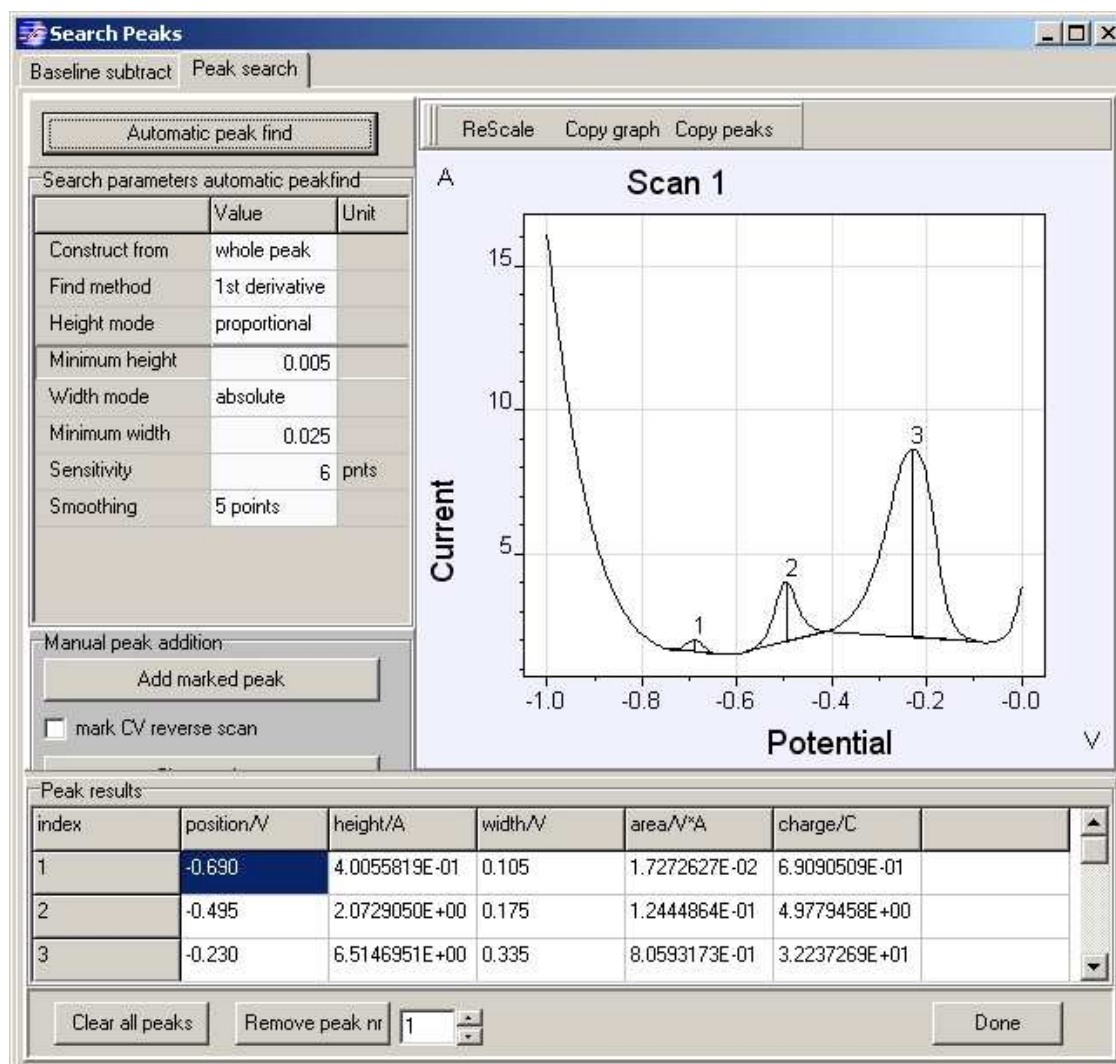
Search Peaks

Baseline subtract | Peak search

Automatic peak find

Search parameters automatic peakfind

| | Value | Unit |
|---|---|---|
| Construct from | whole peak | |
| Find method | 1st derivative | |
| Height mode | proportional | |
| Minimum height | 0.005 | |
| Width mode | absolute | |
| Minimum width | 0.025 | |
| Sensitivity | 6 | pnts |
| Smoothing | 5 points | |

Manual peak addition

Add marked peak

mark CV reverse scan

ReScale Copy graph Copy peaks

A

Scan 1

15

10

5

Current

1

2

3

-1.0 -0.8 -0.6 -0.4 -0.2 -0.0

Potential

V

Peak results

| index | position/V | height/A | width/V | area/V*A | charge/C |
|---|---|---|---|---|---|
| 1 | -0.690 | 4.0055819E-01 | 0.105 | 1.7272627E-02 | 6.9090509E-01 |
| 2 | -0.495 | 2.0729050E+00 | 0.175 | 1.2444864E-01 | 4.9779458E+00 |
| 3 | -0.230 | 6.5146951E+00 | 0.335 | 8.0593173E-01 | 3.2237269E+01 |

Clear all peaks Remove peak nr 1 Done